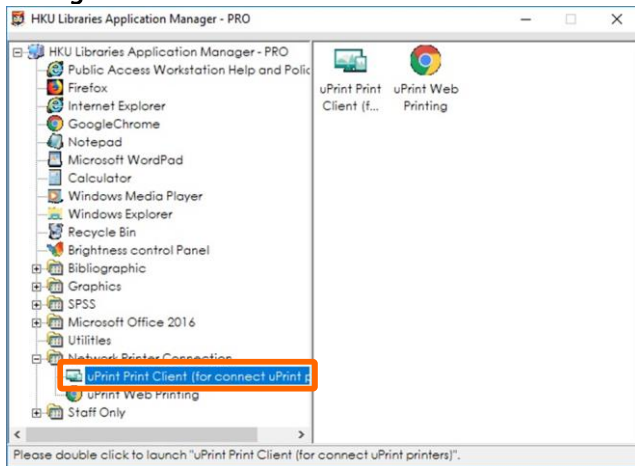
HKU Libraries Application Manager - PRO

HKU Libraries Application Manager - PRO
Public Access Workstation Help and Polic
Firefox
Internet Explorer
GoogleChrome
Notepad
Microsoft WordPad
Calculator
Windows Media Player
Windows Explorer
Recycle Bin
Brightness control Panel
Bibliographic
Graphics
SPSS
Microsoft Office 2016
Utilites
Network Printer Connection
uPrint Print Client (for connect uPrint p
uPrint Web Printing
Staff Only

uPrint Print Client (f...
uPrint Web Printing

Please double click to launch "uPrint Print Client (for connect uPrint printers)".